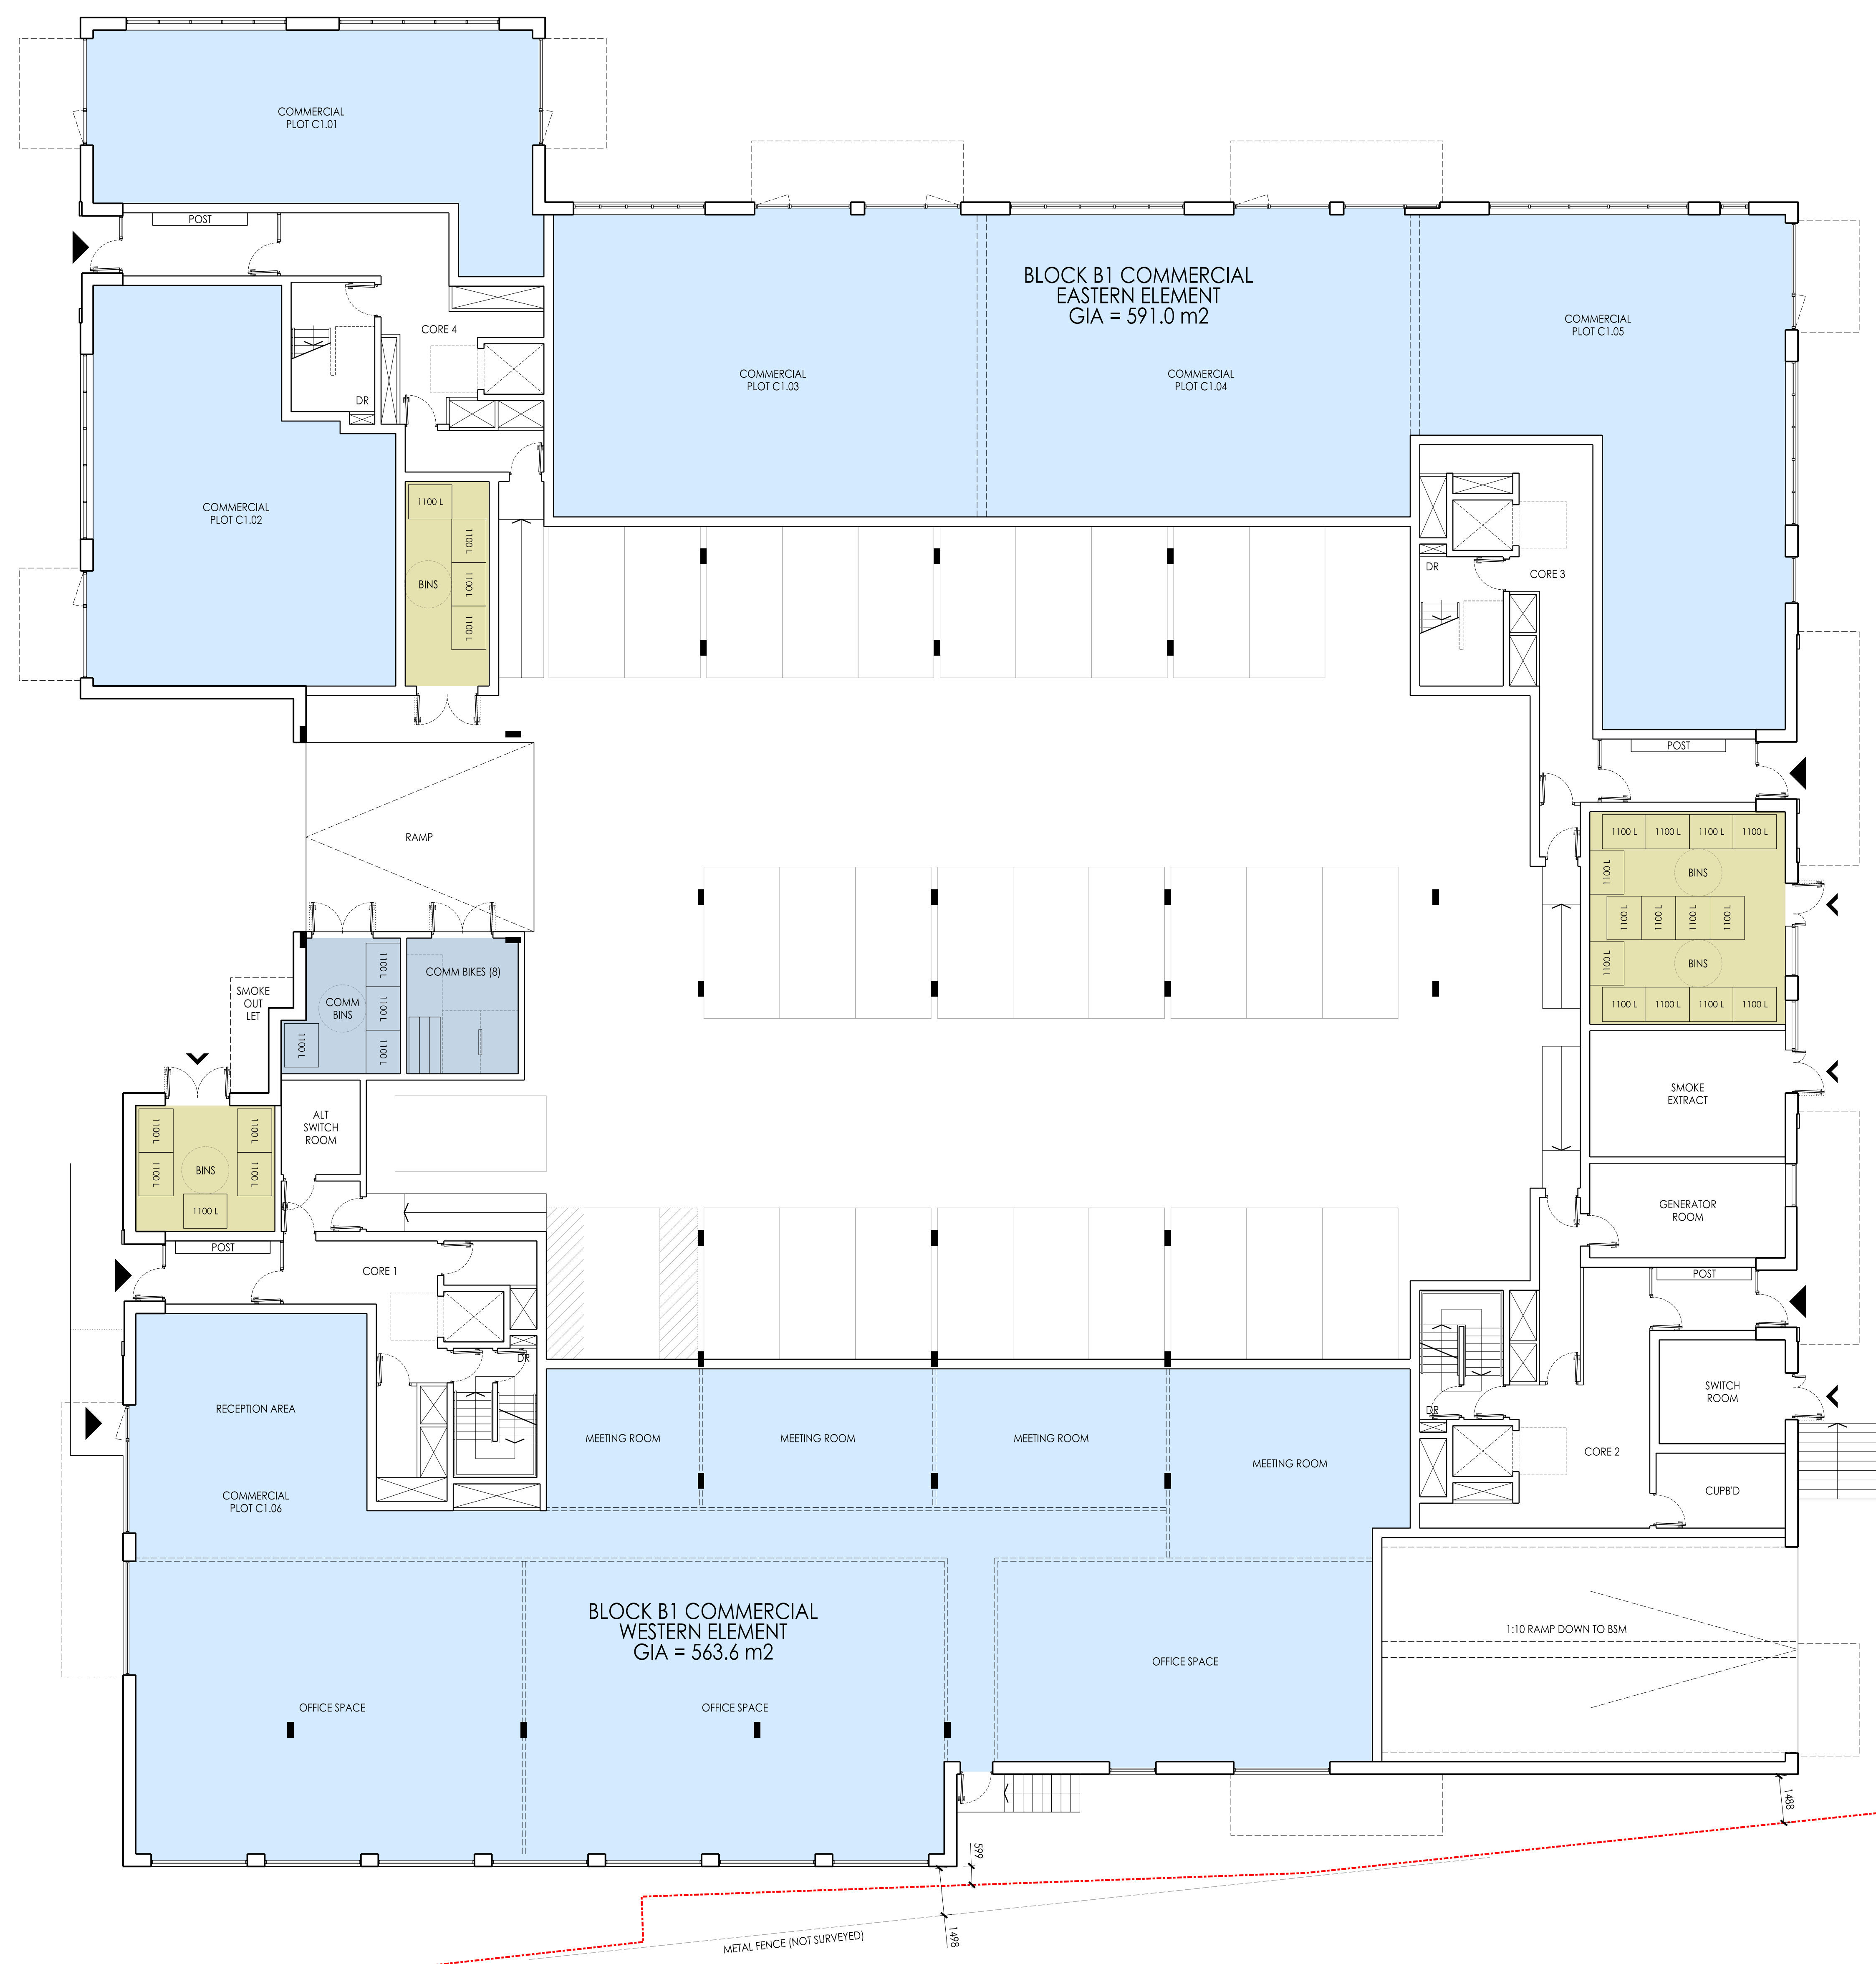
COMMERCIAL PLOT C1.01

POST

BLOCK B1 COMMERCIAL
EASTERN ELEMENT
GIA = 591.0 m2

COMMERCIAL PLOT C1.05

CORE 4

DR

COMMERCIAL PLOT C1.03

COMMERCIAL PLOT C1.04

COMMERCIAL PLOT C1.02

1100 L
1100 L
1100 L
1100 L
BINS

DR

CORE 3

POST

RAMP

1100 L 1100 L 1100 L 1100 L
1100 L
BINS
1100 L 1100 L 1100 L 1100 L
1100 L
BINS
1100 L 1100 L 1100 L 1100 L

SMOKE OUT LET

1100 L
1100 L
1100 L
COMM BINS
1100 L

COMM BIKES (8)

SMOKE EXTRACT

1100 L 1100 L
1100 L 1100 L
BINS
1100 L

ALT SWITCH ROOM

GENERATOR ROOM

POST

CORE 1

POST

DR

SWITCH ROOM

RECEPTION AREA

COMMERCIAL PLOT C1.06

MEETING ROOM
MEETING ROOM
MEETING ROOM
MEETING ROOM

DR

CORE 2

CUPB'D

BLOCK B1 COMMERCIAL
WESTERN ELEMENT
GIA = 563.6 m2

1:10 RAMP DOWN TO BSM

OFFICE SPACE

OFFICE SPACE

OFFICE SPACE

1488

599

1498

METAL FENCE (NOT SURVEYED)